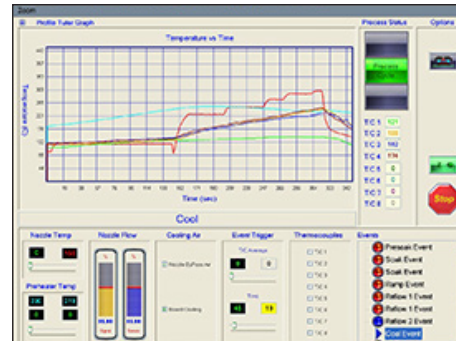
Zoom

Profile Tuner Graph

Temperature vs Time

Temperature (C)

Time (sec)

Cool

Process Status

Options

Process Cycle

TC 1
TC 2
TC 3
TC 4
TC 5
TC 6
TC 7
TC 8

Stop

Nozzle Temp

Preheater Temp

Nozzle Flow

Cooling Air

Nozzle ByPass Air

Board Cooling

Event Trigger

TC Average

Time

Thermocouples

TC 1
TC 2
TC 3
TC 4
TC 5
TC 6
TC 7
TC 8

Events

Preheat Event
Soak Event
Soak Event
Ramp Event
Reflow 1 Event
Reflow 1 Event
Reflow 2 Event
Cool Event